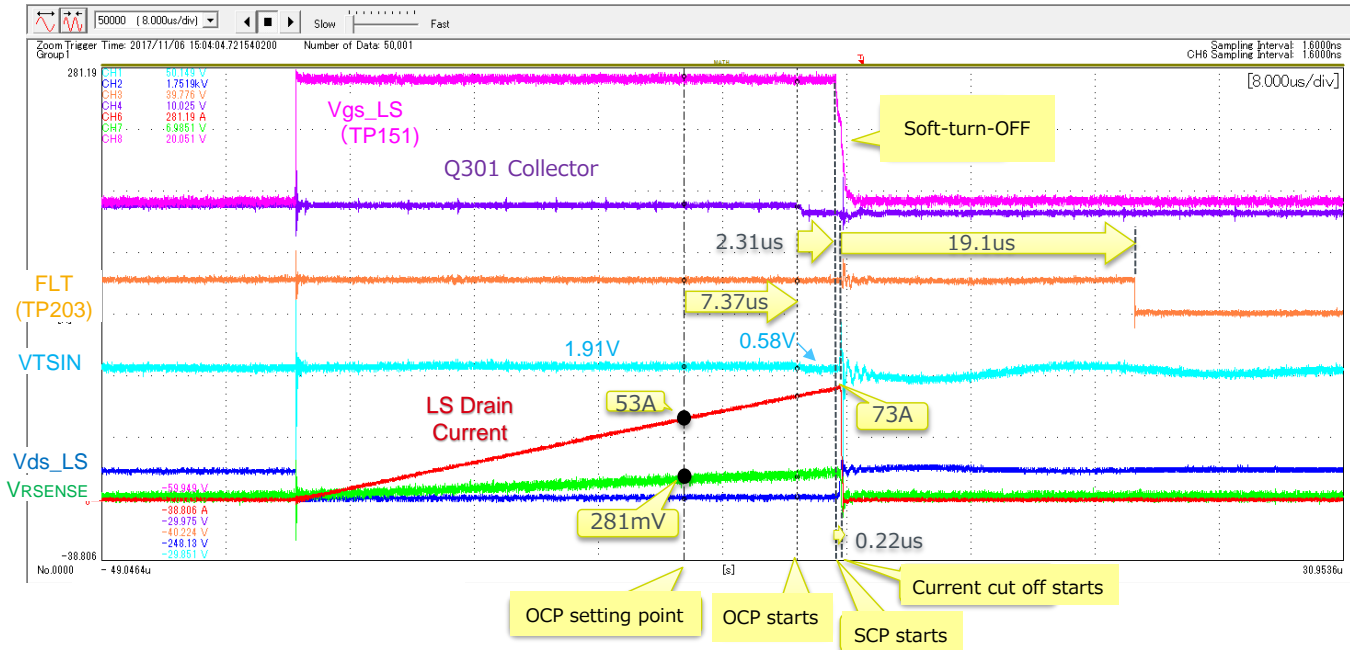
50000 (8.000us/div) Slow Fast

Zoom Trigger Time: 2017/11/06 15:04:04.721540200 Number of Data: 50,001
Group1

Sampling Interval: 1.6000ns
CH6 Sampling Interval: 1.6000ns

281.19

CH1 50.149 V
CH2 1.7519kV
CH3 39.776 V
CH4 10.025 V
CH6 281.19 A
CH7 6.9851 V
CH8 20.051 V

[8.000us/div]

Vgs_LS
(TP151)

Soft-turn-OFF

Q301 Collector

2.31us

19.1us

FLT
(TP203)

7.37us

VTSIN

1.91V

0.58V

LS Drain
Current

53A

73A

Vds_LS
VRSENSE

-59.949 V
-38.806 A
-29.975 V
-40.224 V
-249.13 V
-29.851 V

281mV

0.22us

-38.806

No.0000 - 49.0464u [s] 30.9536u

Current cut off starts

OCP setting point

OCP starts

SCP starts